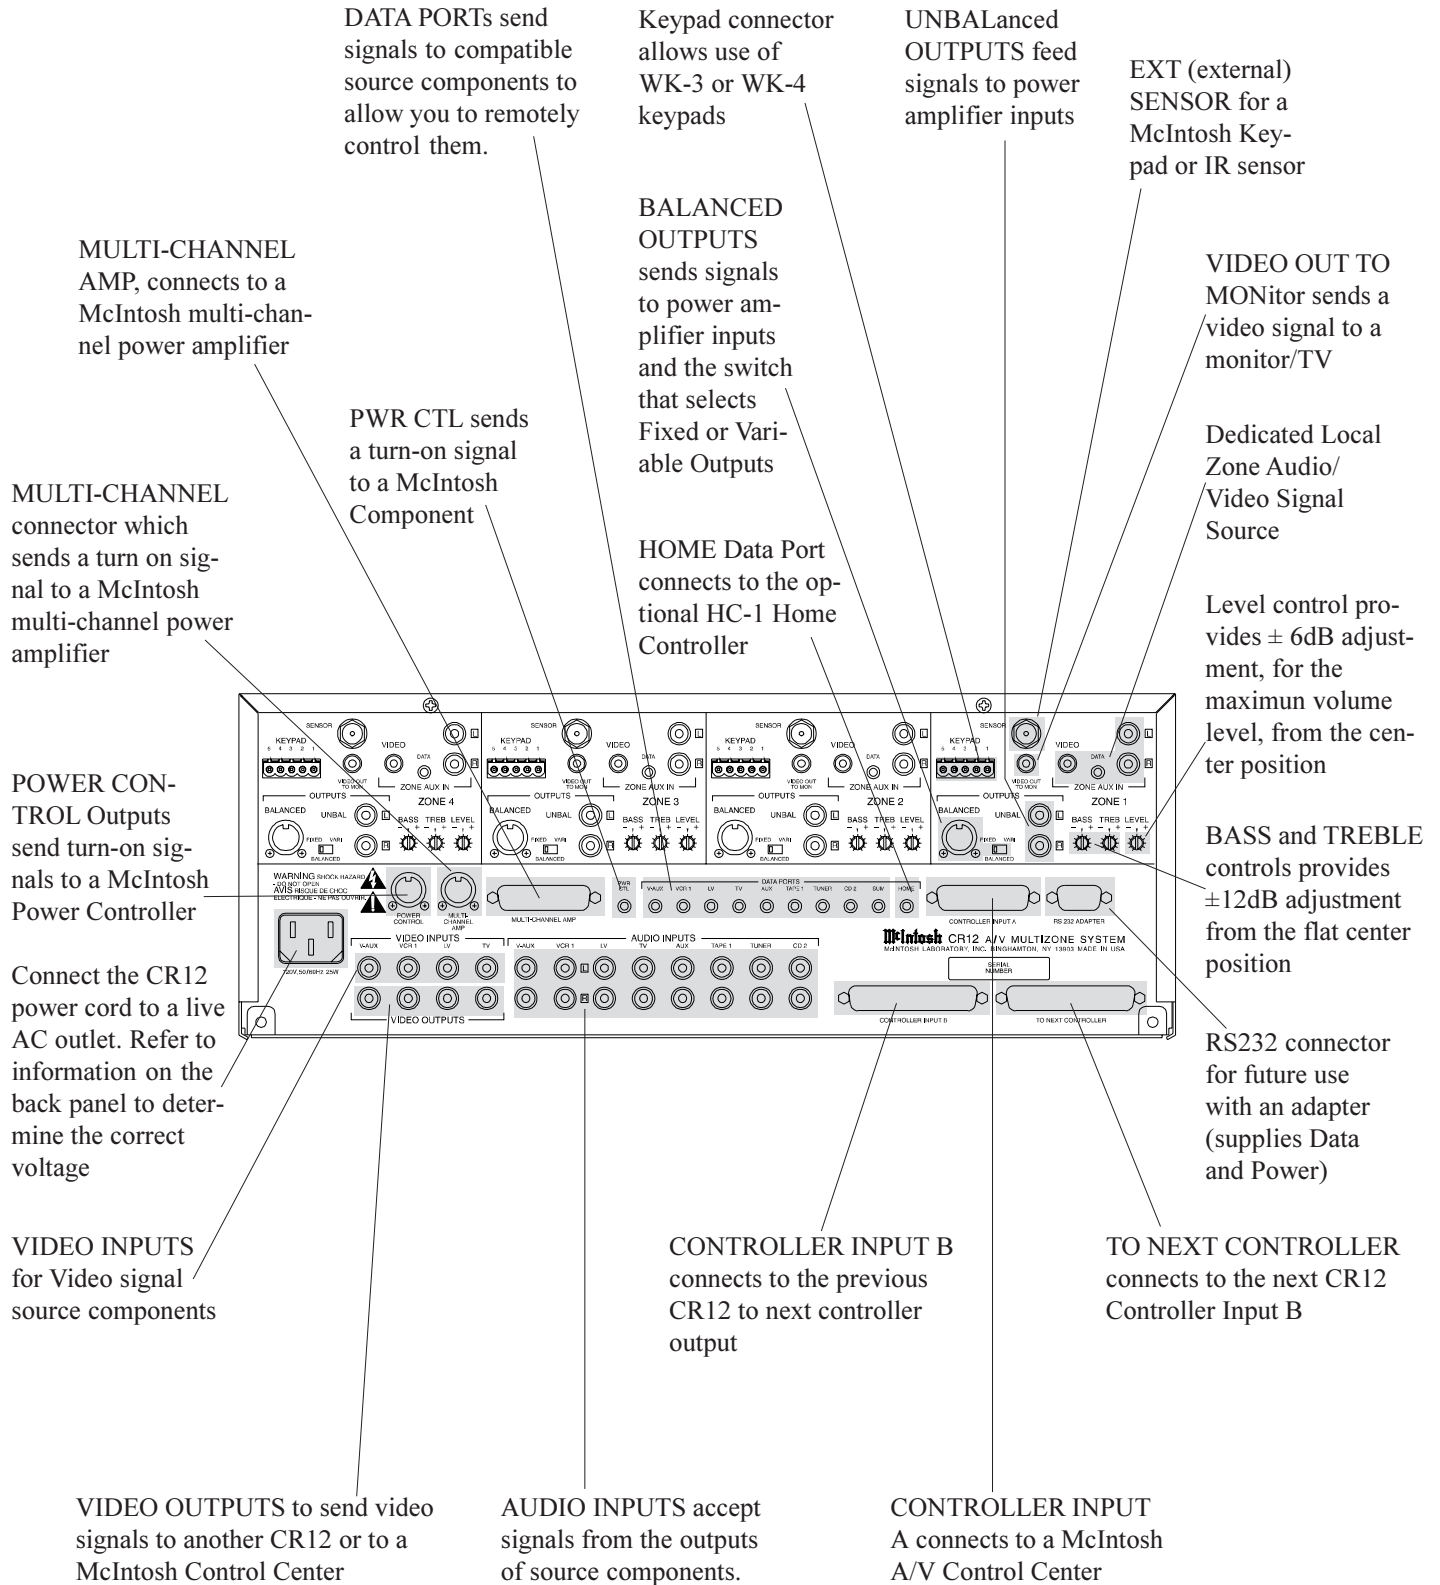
DATA PORTs send signals to compatible source components to allow you to remotely control them.

Keypad connector allows use of WK-3 or WK-4 keypads

UNBALanced OUTPUTS feed signals to power amplifier inputs

EXT (external) SENSOR for a McIntosh Keypad or IR sensor

MULTI-CHANNEL AMP, connects to a McIntosh multi-channel power amplifier

BALANCED OUTPUTS sends signals to power amplifier inputs and the switch that selects Fixed or Variable Outputs

VIDEO OUT TO MONitor sends a video signal to a monitor/TV

PWR CTL sends a turn-on signal to a McIntosh Component

MULTI-CHANNEL connector which sends a turn on signal to a McIntosh multi-channel power amplifier

HOME Data Port connects to the optional HC-1 Home Controller

Dedicated Local Zone Audio/ Video Signal Source

Level control provides ± 6dB adjustment, for the maximun volume level, from the center position

POWER CONTROL Outputs send turn-on signals to a McIntosh Power Controller

BASS and TREBLE controls provides ±12dB adjustment from the flat center position

SENSOR KEYPAD 5 4 3 2 1 VIDEO DATA VIDEO OUT TO MON ZONE AUX IN ZONE 4 OUTPUTS BALANCED UNBAL BASS TREB LEVEL FIXED VARI BALANCED

SENSOR KEYPAD 5 4 3 2 1 VIDEO DATA VIDEO OUT TO MON ZONE AUX IN ZONE 3 OUTPUTS BALANCED UNBAL BASS TREB LEVEL FIXED VARI BALANCED

SENSOR KEYPAD 5 4 3 2 1 VIDEO DATA VIDEO OUT TO MON ZONE AUX IN ZONE 2 OUTPUTS BALANCED UNBAL BASS TREB LEVEL FIXED VARI BALANCED

SENSOR KEYPAD 5 4 3 2 1 VIDEO DATA VIDEO OUT TO MON ZONE AUX IN ZONE 1 OUTPUTS BALANCED UNBAL BASS TREB LEVEL FIXED VARI BALANCED

WARNING SHOCK HAZARD - DO NOT OPEN
AVIS RISQUE DE CHOC ELECTRIQUE - NE PAS OUVRIR

POWER CONTROL MULTI-CHANNEL AMP MULTI-CHANNEL AMP PWR CTL

DATA PORTS V-AUX VCR 1 LV TV AUX TAPE 1 TUNER CD 2 SUM HOME

CONTROLLER INPUT A RS 232 ADAPTER

McIntosh CR12 A/V MULTIZONE SYSTEM
McINTOSH LABORATORY, INC. BINGHAMTON, NY 13903 MADE IN USA

SERIAL NUMBER

120V, 50/60Hz 25W

VIDEO INPUTS V-AUX VCR 1 LV TV
VIDEO OUTPUTS

AUDIO INPUTS V-AUX VCR 1 LV TV AUX TAPE 1 TUNER CD 2 L R

CONTROLLER INPUT B TO NEXT CONTROLLER

Connect the CR12 power cord to a live AC outlet. Refer to information on the back panel to determine the correct voltage

RS232 connector for future use with an adapter (supplies Data and Power)

VIDEO INPUTS for Video signal source components

CONTROLLER INPUT B connects to the previous CR12 to next controller output

TO NEXT CONTROLLER connects to the next CR12 Controller Input B

VIDEO OUTPUTS to send video signals to another CR12 or to a McIntosh Control Center

AUDIO INPUTS accept signals from the outputs of source components.

CONTROLLER INPUT A connects to a McIntosh A/V Control Center